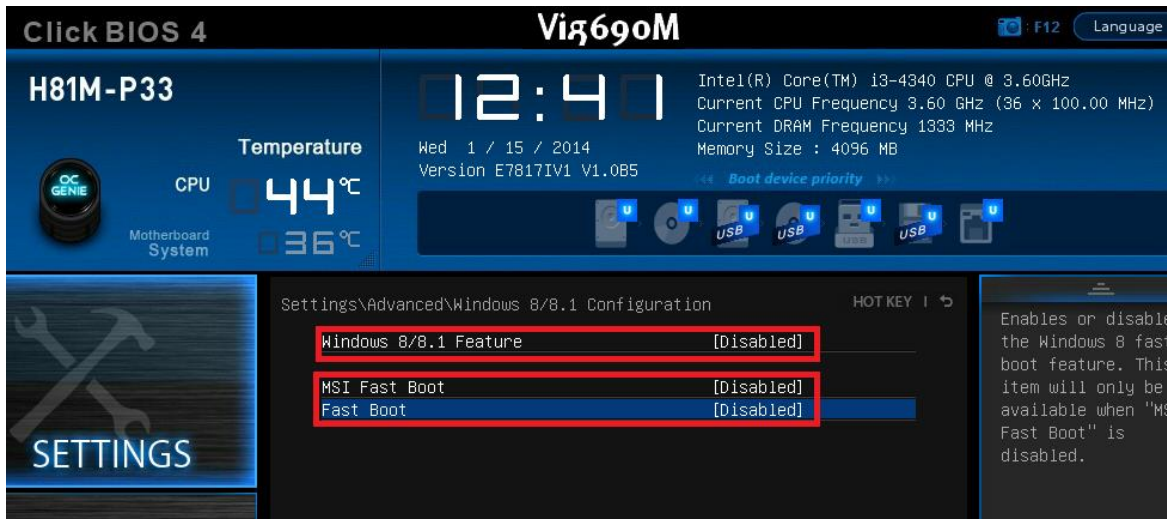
Click BIOS 4

Vig690M

F12 Language

H81M-P33

12:40

Wed 1 / 15 / 2014
Version E7817IV1 V1.0B5

Intel(R) Core(TM) i3-4340 CPU @ 3.60GHz
Current CPU Frequency 3.60 GHz (36 x 100.00 MHz)
Current DRAM Frequency 1333 MHz
Memory Size : 4096 MB

Boot device priority

OC GENIE

Temperature

CPU 44℃

Motherboard System 36℃

U U U U U U U
USB USB USB USB

SETTINGS

Settings\Advanced\Windows 8/8.1 Configuration

HOT KEY | ↶

Windows 8/8.1 Feature [Disabled]

MSI Fast Boot [Disabled]
Fast Boot [Disabled]

Enables or disable the Windows 8 fast boot feature. This item will only be available when "MS Fast Boot" is disabled.